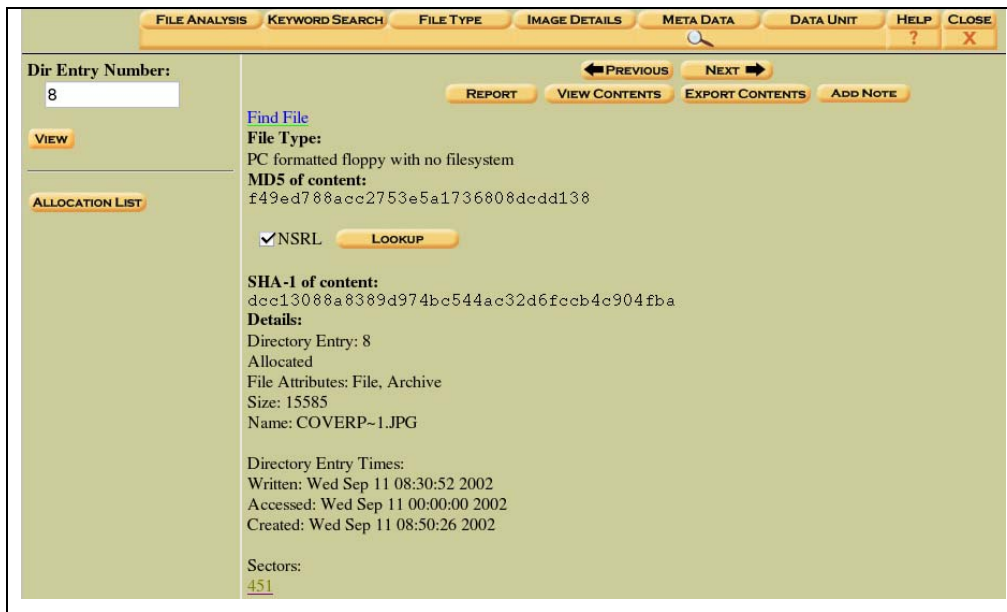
FILE ANALYSIS KEYWORD SEARCH FILE TYPE IMAGE DETAILS META DATA DATA UNIT HELP CLOSE
?
X

Dir Entry Number:
8
VIEW

ALLOCATION LIST

PREVIOUS NEXT
REPORT VIEW CONTENTS EXPORT CONTENTS ADD NOTE

Find File
File Type:
PC formatted floppy with no filesystem
MD5 of content:
f49ed788acc2753e5a1736808dcdd138

NSRL LOOKUP

SHA-1 of content:
dcc13088a8389d974bc544ac32d6fccb4c904fba
Details:
Directory Entry: 8
Allocated
File Attributes: File, Archive
Size: 15585
Name: COVERP~1.JPG

Directory Entry Times:
Written: Wed Sep 11 08:30:52 2002
Accessed: Wed Sep 11 00:00:00 2002
Created: Wed Sep 11 08:50:26 2002

Sectors:
451